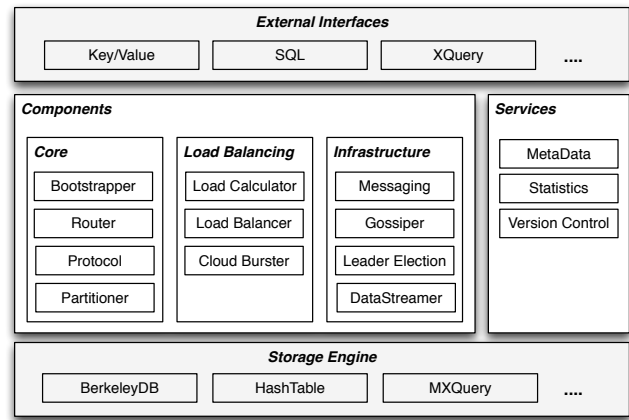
External Interfaces

Key/Value

SQL

XQuery

....

Components

Core

Bootstrapper

Router

Protocol

Partitioner

Load Balancing

Load Calculator

Load Balancer

Cloud Burster

Infrastructure

Messaging

Gossiper

Leader Election

DataStreamer

Services

MetaData

Statistics

Version Control

Storage Engine

BerkeleyDB

HashTable

MXQuery

....